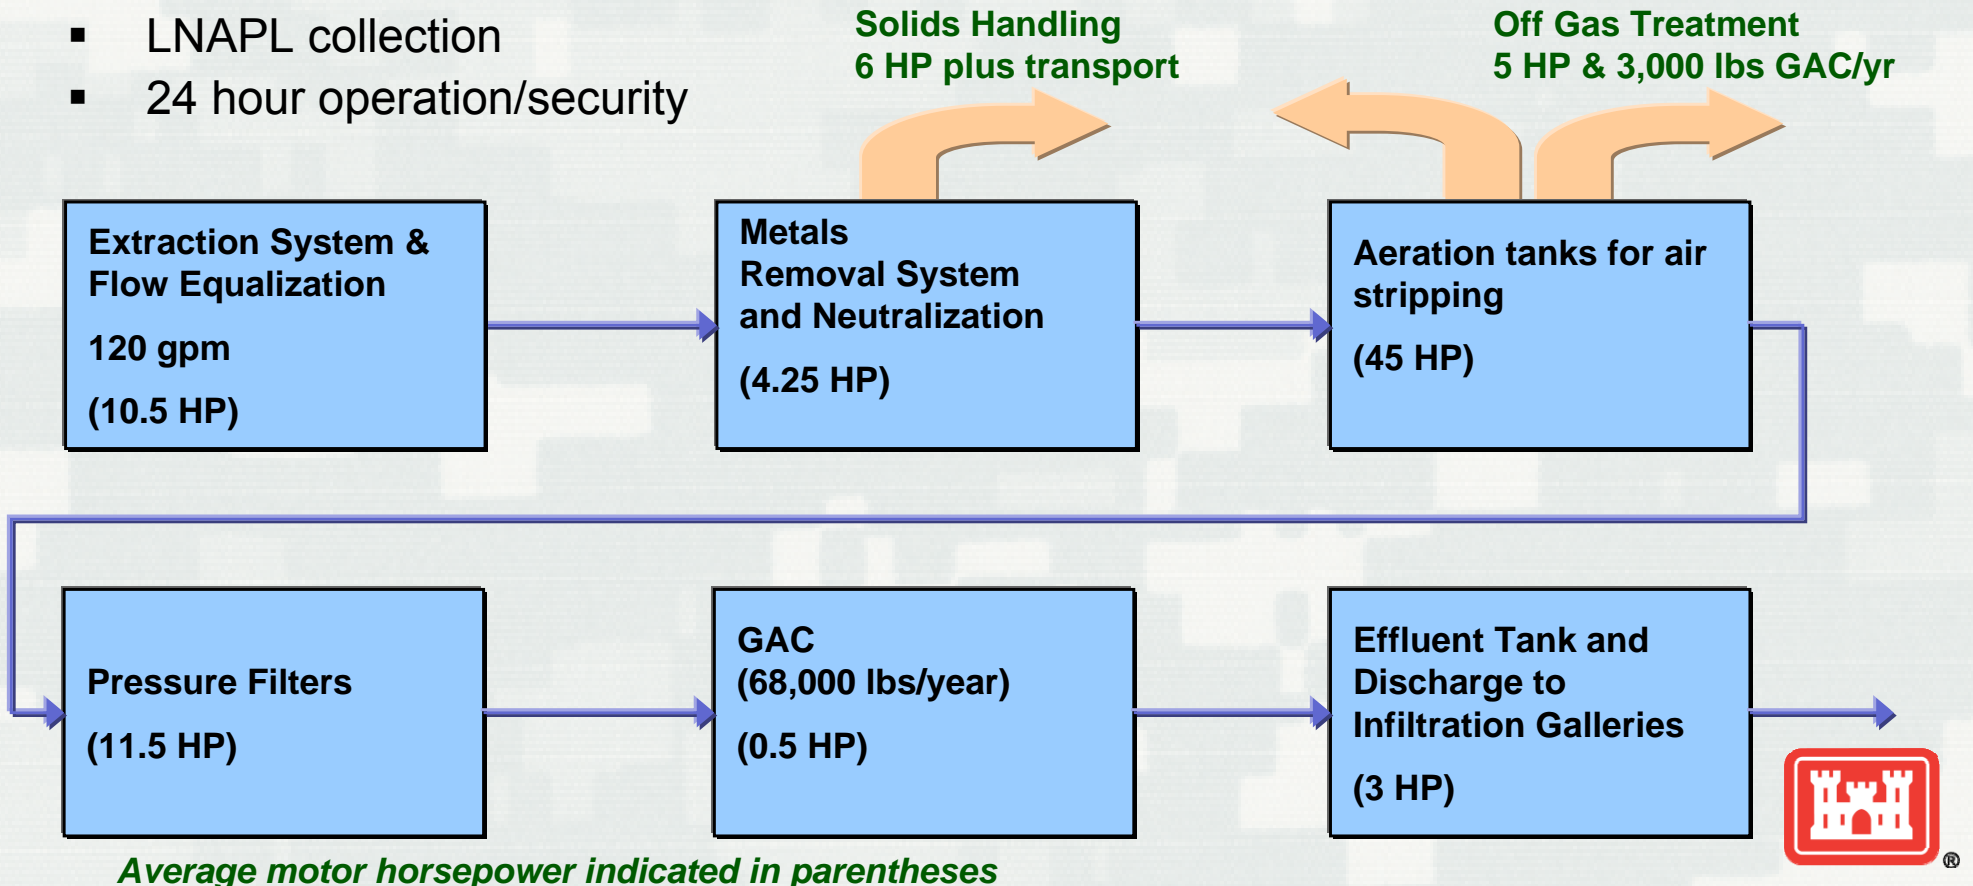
▪ LNAPL collection
▪ 24 hour operation/security

Solids Handling
6 HP plus transport

Off Gas Treatment
5 HP & 3,000 lbs GAC/yr

Extraction System & Flow Equalization

120 gpm

(10.5 HP)

Metals Removal System and Neutralization

(4.25 HP)

Aeration tanks for air stripping

(45 HP)

Pressure Filters

(11.5 HP)

GAC
(68,000 lbs/year)

(0.5 HP)

Effluent Tank and Discharge to Infiltration Galleries

(3 HP)

Average motor horsepower indicated in parentheses

®